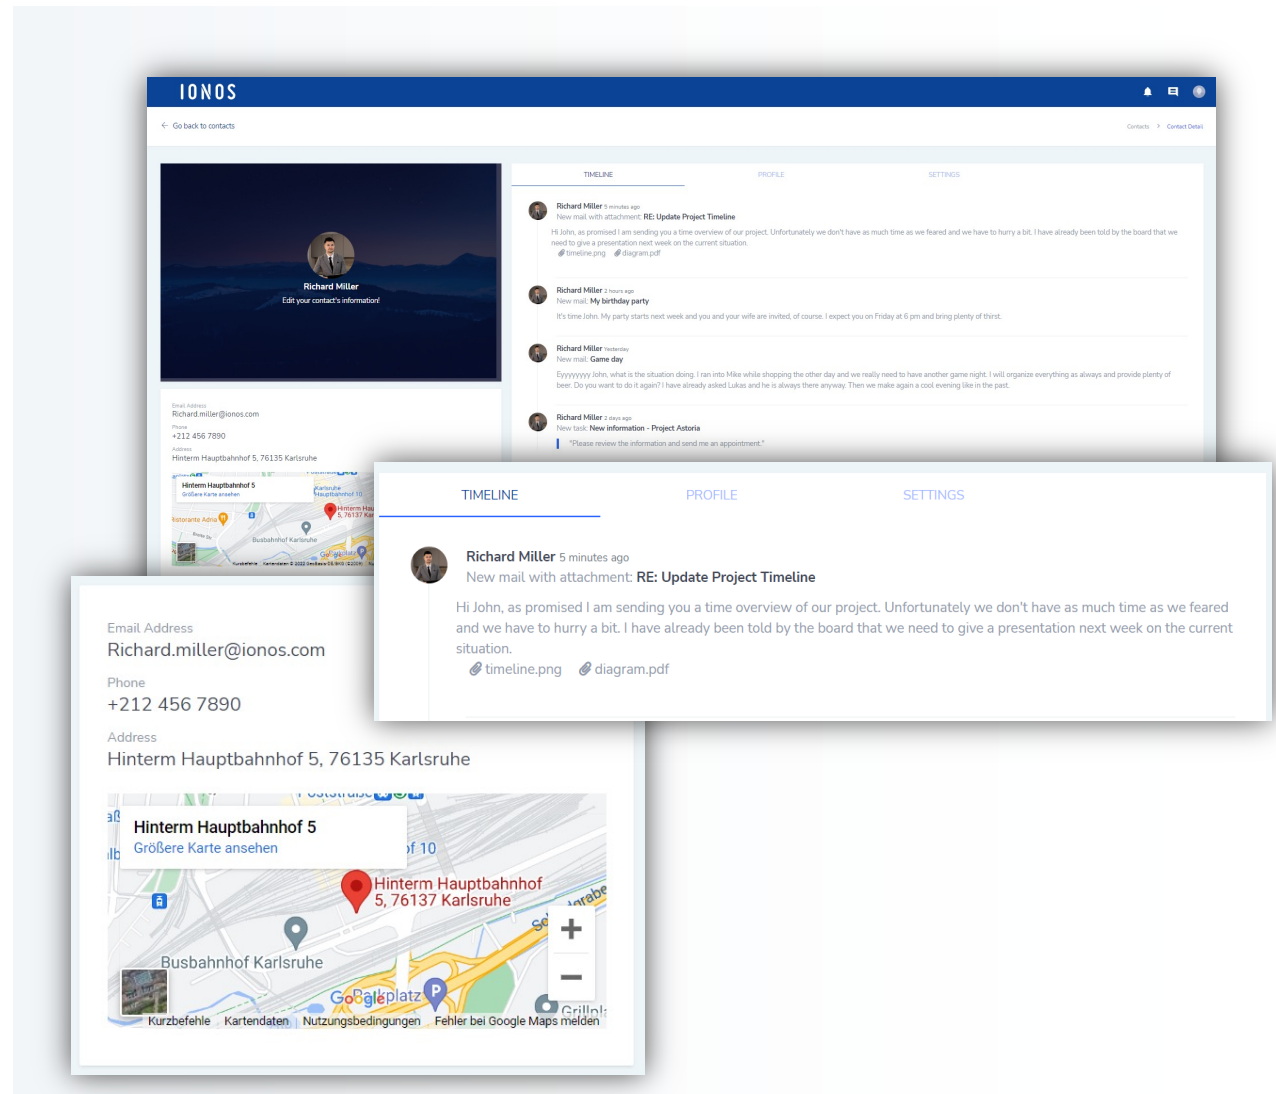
IONOS

Go back to contacts

Contacts > Contact Detail

Richard Miller
Edit your contact's information!

Email Address
Richard.miller@ionos.com
Phone
+212 456 7890
Address
Hinterm Hauptbahnhof 5, 76135 Karlsruhe

TIMELINE PROFILE SETTINGS

Richard Miller 5 minutes ago
New mail with attachment: RE: Update Project Timeline
Hi John, as promised I am sending you a time overview of our project. Unfortunately we don't have as much time as we feared and we have to hurry a bit. I have already been told by the board that we need to give a presentation next week on the current situation.
timeline.png diagram.pdf

Richard Miller 2 hours ago
New mail: My birthday party
It's time John. My party starts next week and you and your wife are invited, of course. I expect you on Friday at 6 pm and bring plenty of thirst.

Richard Miller Yesterday
New mail: Game day
Eyyyyyyy John, what is the situation doing. I ran into Mike while shopping the other day and we really need to have another game night. I will organize everything as always and provide plenty of beer. Do you want to do it again? I have already asked Lukas and he is always there anyway. Then we make again a cool evening like in the past.

Richard Miller 2 days ago
New task: New information - Project Astoria
"Please review the information and send me an appointment."

TIMELINE PROFILE SETTINGS

Richard Miller 5 minutes ago
New mail with attachment: RE: Update Project Timeline
Hi John, as promised I am sending you a time overview of our project. Unfortunately we don't have as much time as we feared and we have to hurry a bit. I have already been told by the board that we need to give a presentation next week on the current situation.
timeline.png diagram.pdf

Email Address
Richard.miller@ionos.com
Phone
+212 456 7890
Address
Hinterm Hauptbahnhof 5, 76135 Karlsruhe

Hinterm Hauptbahnhof 5
Größere Karte ansehen
Hinterm Hauptbahnhof 5, 76137 Karlsruhe
Busbahnhof Karlsruhe
Google
Kurzbefehle Kartendaten Nutzungsbedingungen Fehler bei Google Maps melden